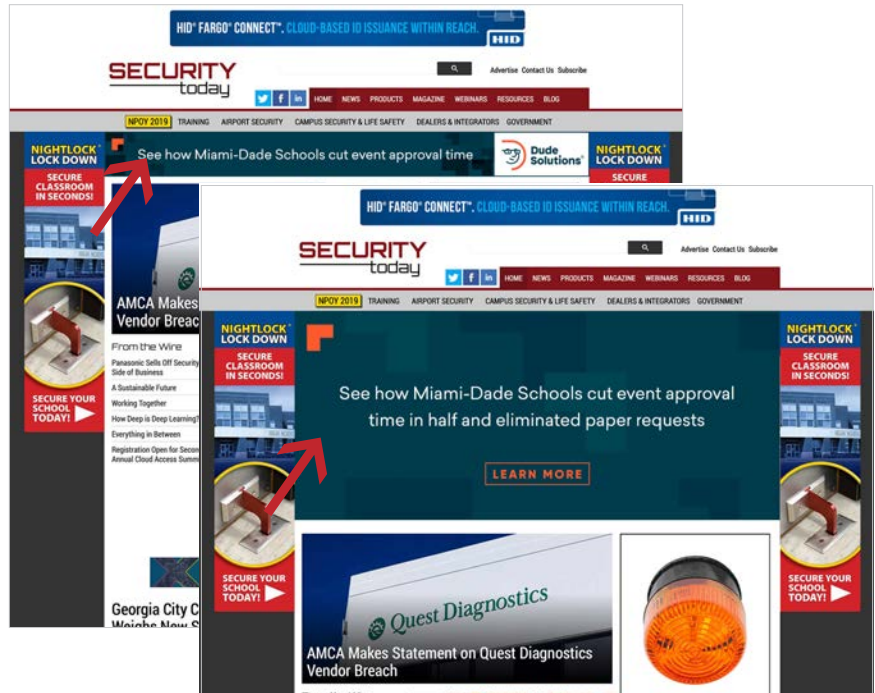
HID® FARGO® CONNECT™. CLOUD-BASED ID ISSUANCE WITHIN REACH. HID

SECURITY today

Advertise Contact Us Subscribe

HOME NEWS PRODUCTS MAGAZINE WEBINARS RESOURCES BLOG

NPOY 2019 TRAINING AIRPORT SECURITY CAMPUS SECURITY & LIFE SAFETY DEALERS & INTEGRATORS GOVERNMENT

NIGHTLOCK® LOCK DOWN

SECURE CLASSROOM IN SECONDS!

SECURE YOUR SCHOOL TODAY!

See how Miami-Dade Schools cut event approval time

Dude Solutions

NIGHTLOCK® LOCK DOWN

SECURE

AMCA Makes Vendor Breac

From the Wire

Panasonic Sells Off Security Side of Business

A Sustainable Future

Working Together

How Deep is Deep Learning?

Everything in Between

Registration Open for Secon Annual Cloud Access Summ

Georgia City C Weighs New S

HID® FARGO® CONNECT™. CLOUD-BASED ID ISSUANCE WITHIN REACH. HID

SECURITY today

Advertise Contact Us Subscribe

HOME NEWS PRODUCTS MAGAZINE WEBINARS RESOURCES BLOG

NPOY 2019 TRAINING AIRPORT SECURITY CAMPUS SECURITY & LIFE SAFETY DEALERS & INTEGRATORS GOVERNMENT

NIGHTLOCK® LOCK DOWN

SECURE CLASSROOM IN SECONDS!

SECURE YOUR SCHOOL TODAY!

See how Miami-Dade Schools cut event approval time in half and eliminated paper requests

LEARN MORE

NIGHTLOCK® LOCK DOWN

SECURE CLASSROOM IN SECONDS!

SECURE YOUR SCHOOL TODAY!

Quest Diagnostics

AMCA Makes Statement on Quest Diagnostics Vendor Breach